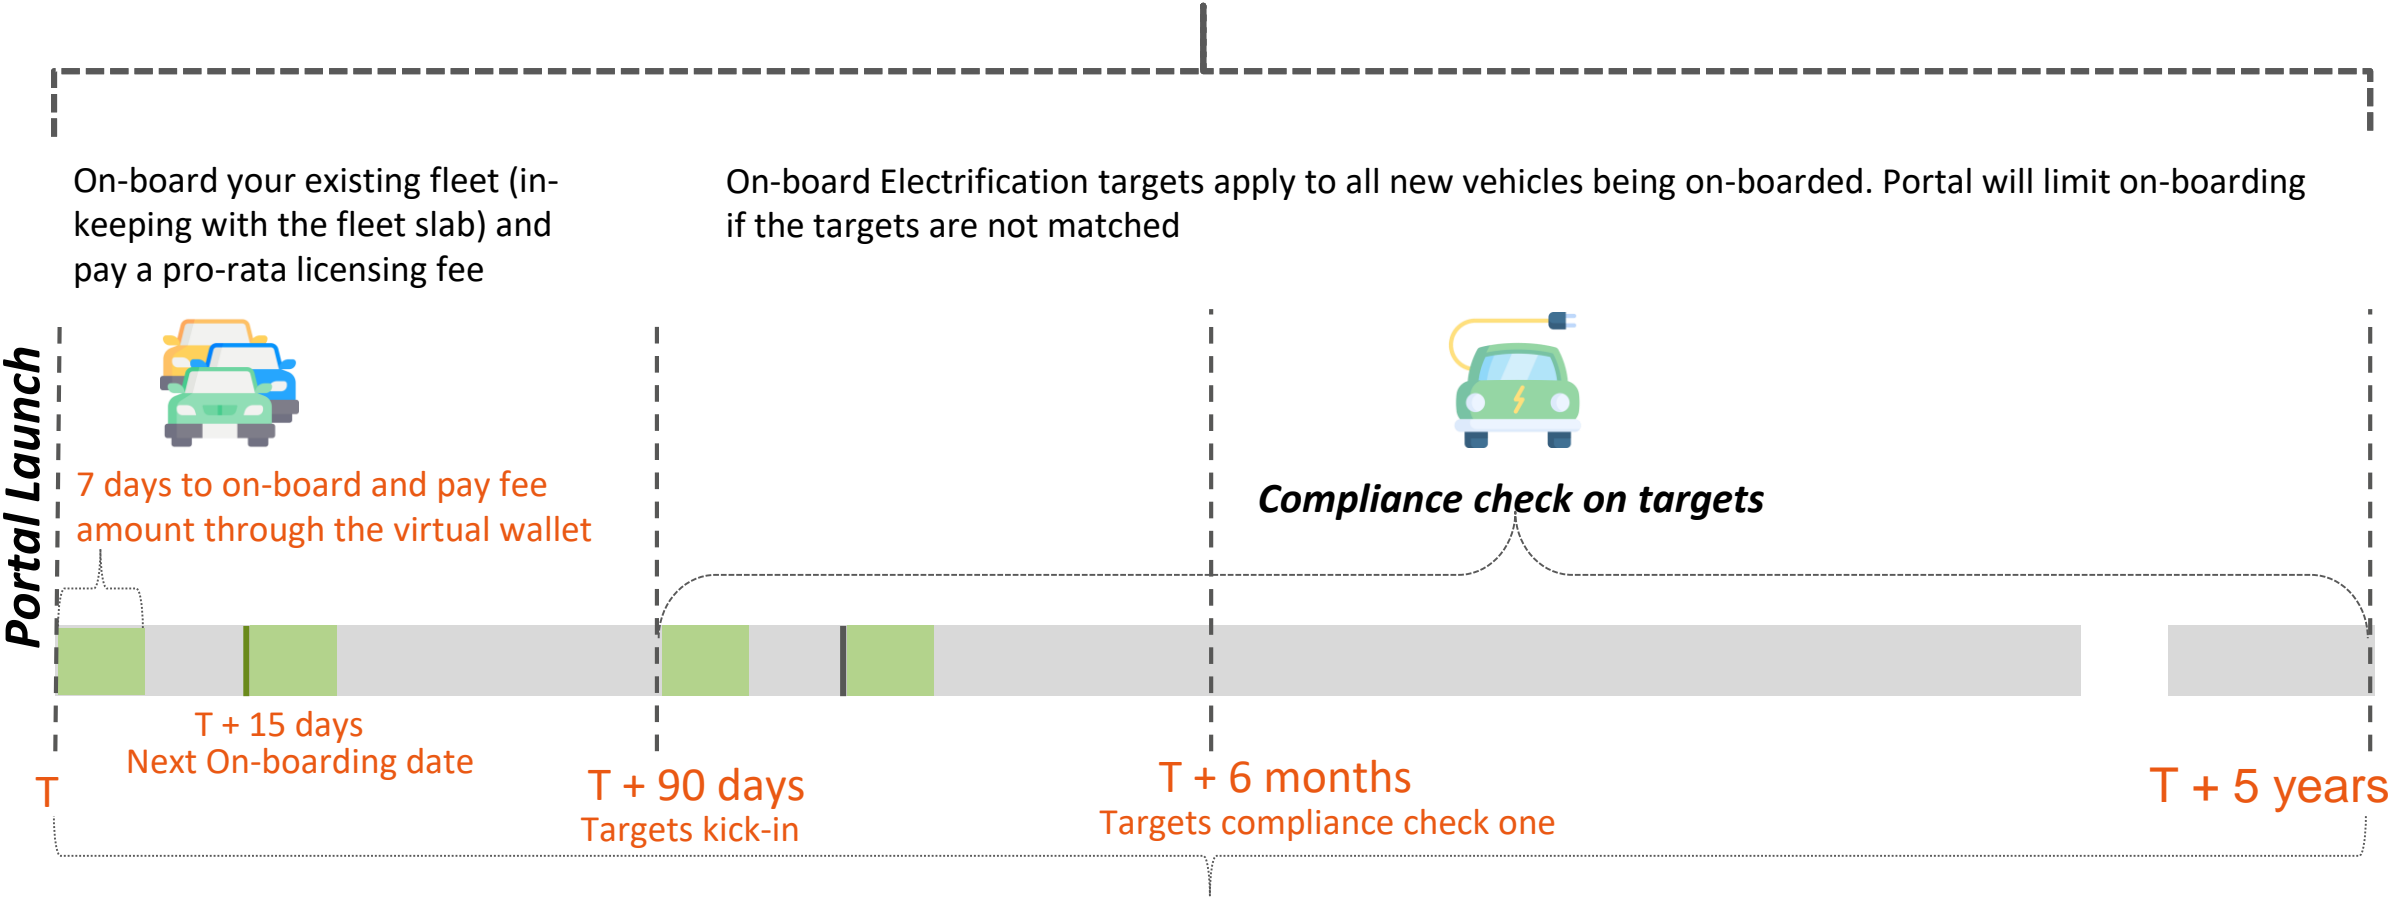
On-board your existing fleet (in-keeping with the fleet slab) and pay a pro-rata licensing fee

On-board Electrification targets apply to all new vehicles being on-boarded. Portal will limit on-boarding if the targets are not matched

Portal Launch

7 days to on-board and pay fee amount through the virtual wallet

Compliance check on targets

T + 15 days
Next On-boarding date

T

T + 90 days
Targets kick-in

T + 6 months
Targets compliance check one

T + 5 years